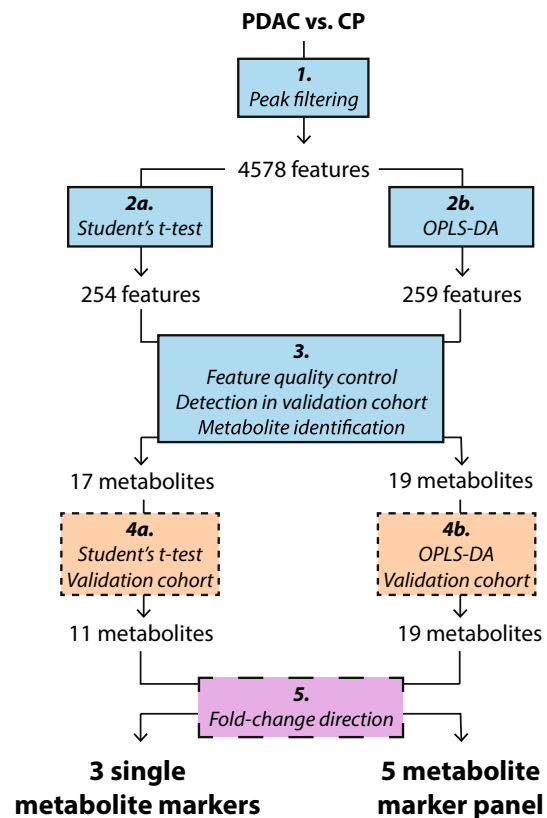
PDAC vs. CP

1.
Peak filtering

4578 features

2a.
Student's t-test

2b.
OPLS-DA

254 features

259 features

3.
Feature quality control
Detection in validation cohort
Metabolite identification

17 metabolites

19 metabolites

4a.
Student's t-test
Validation cohort

4b.
OPLS-DA
Validation cohort

11 metabolites

19 metabolites

5.
Fold-change direction

3 single metabolite markers

5 metabolite marker panel